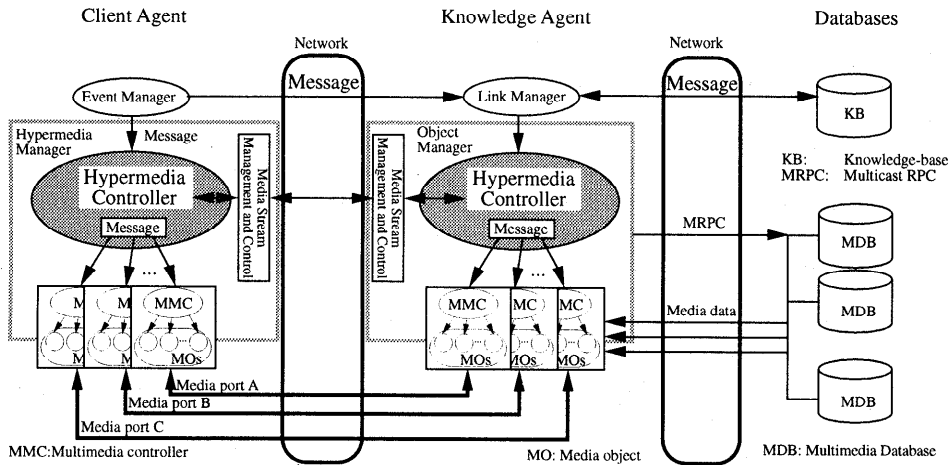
Client Agent

Knowledge Agent

Databases

Network

Message

Network

Message

Event Manager

Link Manager

KB

Hypermedia Manager

Message

Media Stream Management and Control

Object Manager

Media Stream Management and Control

KB: Knowledge-base
MRPC: Multicast RPC

Hypermedia Controller

Message

Hypermedia Controller

Message

MRPC

MDB

...

...

M

M

MMC

MMC

MC

MC

Media data

MDB

M

MOs

MOs

MOs

MOs

MDB

Media port A

Media port B

Media port C

MMC:Multimedia controller

MO: Media object

MDB: Multimedia Database